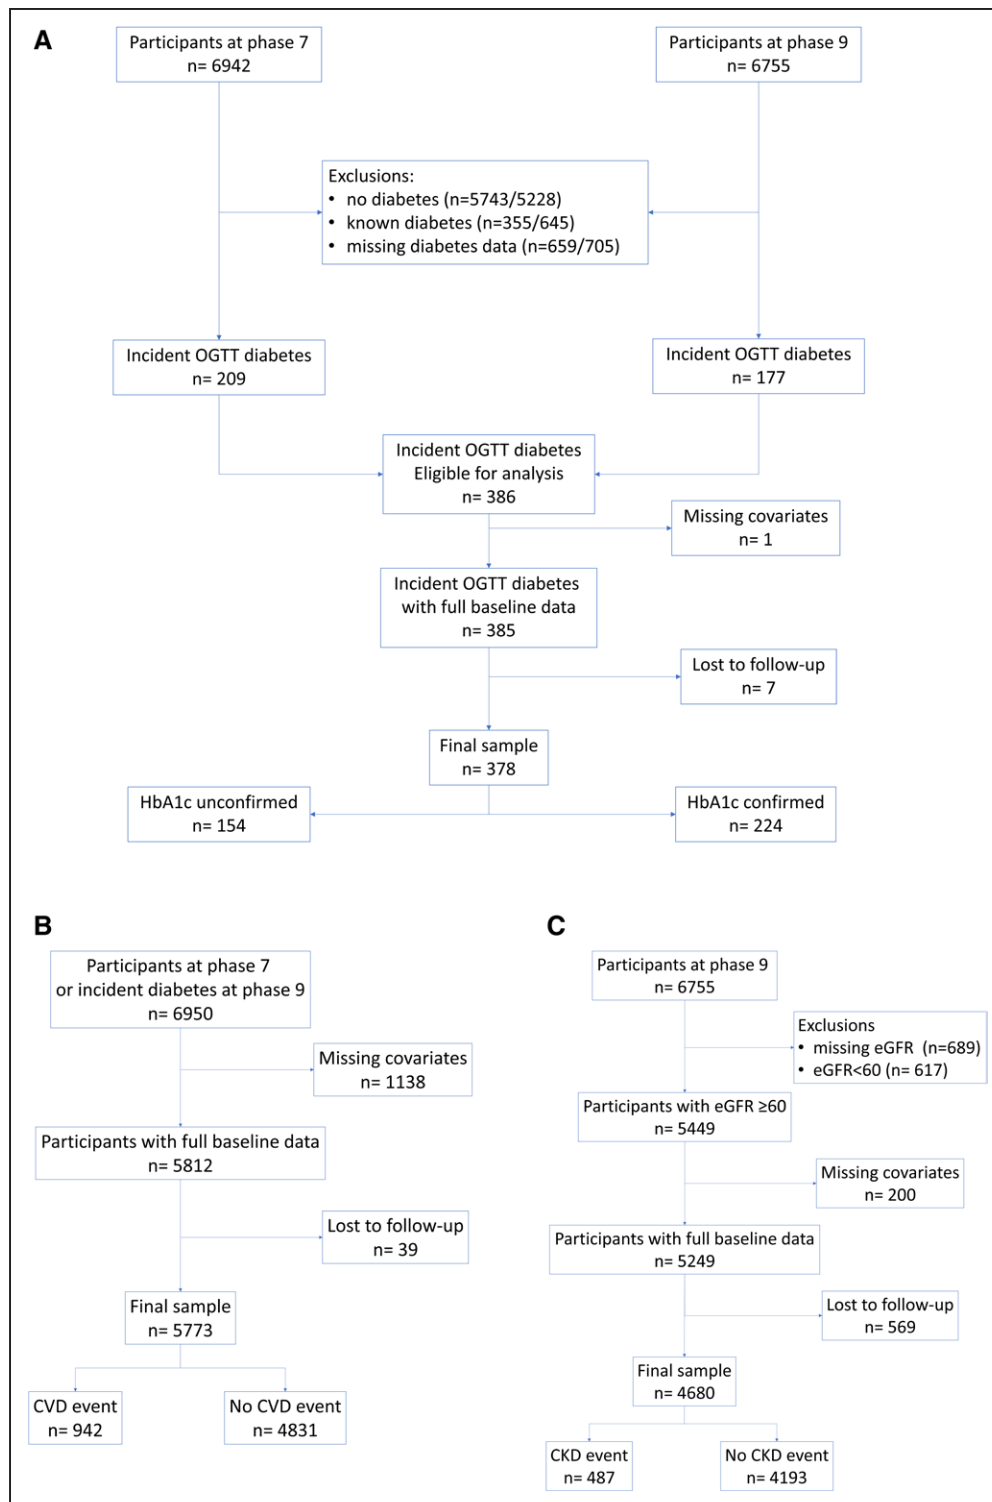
A

Participants at phase 7
n= 6942

Participants at phase 9
n= 6755

Exclusions:
• no diabetes (n=5743/5228)
• known diabetes (n=355/645)
• missing diabetes data (n=659/705)

Incident OGTT diabetes
n= 209

Incident OGTT diabetes
n= 177

Incident OGTT diabetes
Eligible for analysis
n= 386

Missing covariates
n= 1

Incident OGTT diabetes
with full baseline data
n= 385

Lost to follow-up
n= 7

Final sample
n= 378

HbA1c unconfirmed
n= 154

HbA1c confirmed
n= 224

B

Participants at phase 7
or incident diabetes at phase 9
n= 6950

Missing covariates
n= 1138

Participants with full baseline data
n= 5812

Lost to follow-up
n= 39

Final sample
n= 5773

CVD event
n= 942

No CVD event
n= 4831

C

Participants at phase 9
n= 6755

Exclusions
• missing eGFR (n=689)
• eGFR<60 (n= 617)

Participants with eGFR ≥60
n= 5449

Missing covariates
n= 200

Participants with full baseline data
n= 5249

Lost to follow-up
n= 569

Final sample
n= 4680

CKD event
n= 487

No CKD event
n= 4193